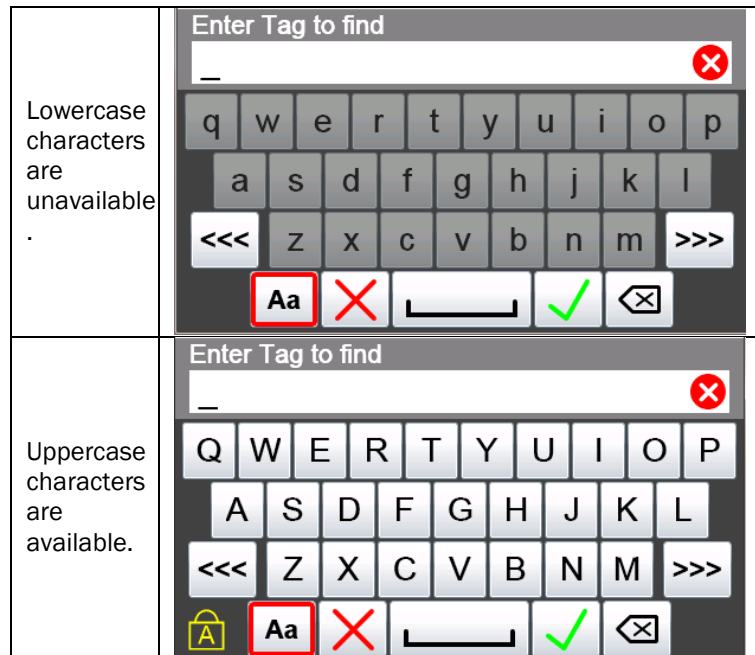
| | |
|---|---|
| Lowercase characters are unavailable. | Enter Tag to find<br>\_<br>q w e r t y u i o p<br>a s d f g h j k l<br><<< z x c v b n m >>><br>Aa |
| Uppercase characters are available. | Enter Tag to find<br>\_<br>Q W E R T Y U I O P<br>A S D F G H J K L<br><<< Z X C V B N M >>><br>A Aa |